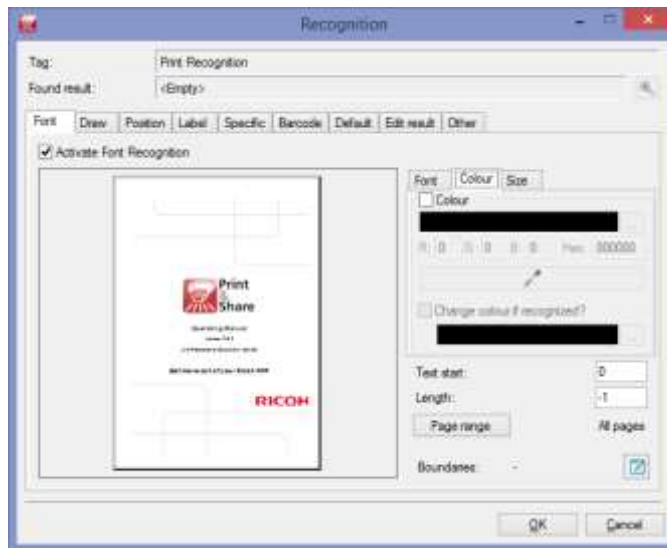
Recognition

Tag: Print Recognition
Found result: <Empty>

Font | Draw | Position | Label | Specific | Barcode | Default | Edit result | Other

Activate Font Recognition

Print & Share

RICOH

Font | Colour | Size

Colour

R: 0 G: 0 B: 0 Hex: 000000

Change colour if recognized?

Text start: 0
Length: -1
Page range
All pages
Boundaries: -

OK
Cancel